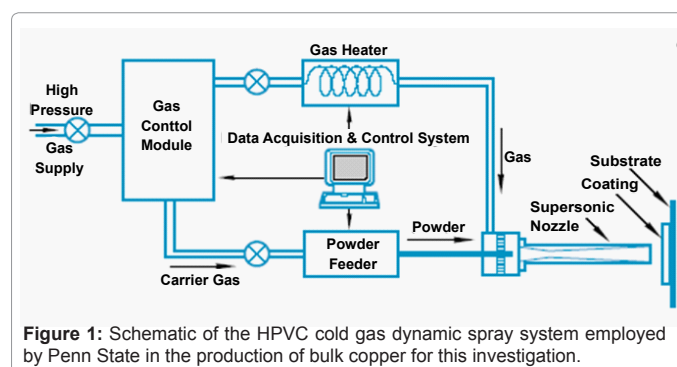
Gas Heater

High Pressure Gas Supply

Gas Conttol Module

Data Acquisition & Control System

Gas

Substrate

Coating

Supersonic Nozzle

Powder

Powder Feeder

Carrier Gas

**Figure 1:** Schematic of the HPVC cold gas dynamic spray system employed by Penn State in the production of bulk copper for this investigation.